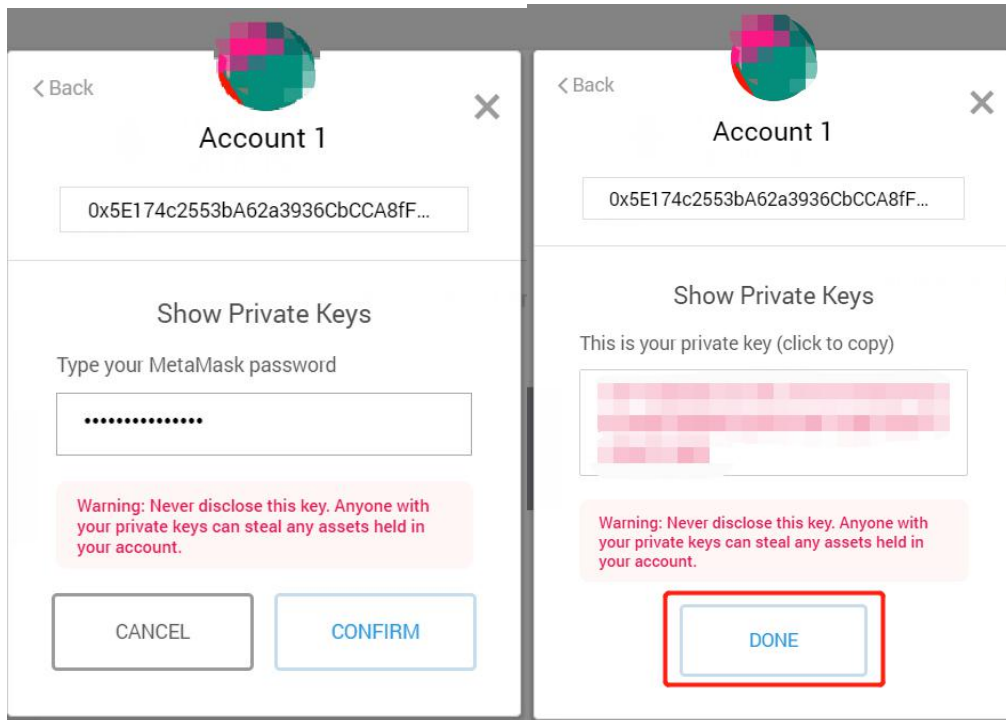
< Back

Account 1

0x5E174c2553bA62a3936CbCCA8fF...

Show Private Keys

Type your MetaMask password

•••••••••••••••

Warning: Never disclose this key. Anyone with your private keys can steal any assets held in your account.

CANCEL

CONFIRM

< Back

Account 1

0x5E174c2553bA62a3936CbCCA8fF...

Show Private Keys

This is your private key (click to copy)

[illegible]

Warning: Never disclose this key. Anyone with your private keys can steal any assets held in your account.

DONE